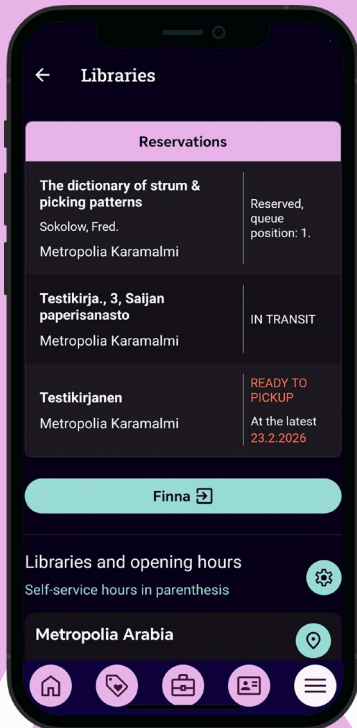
Libraries

Reservations

The dictionary of strum & picking patterns
Sokolow, Fred.
Metropolia Karamalmi

Reserved, queue position: 1.

Testikirja., 3, Saijan paperisanasto
Metropolia Karamalmi

IN TRANSIT

Testikirjanen
Metropolia Karamalmi

READY TO PICKUP
At the latest
23.2.2026

Finna

Libraries and opening hours
Self-service hours in parenthesis

Metropolia Arabia